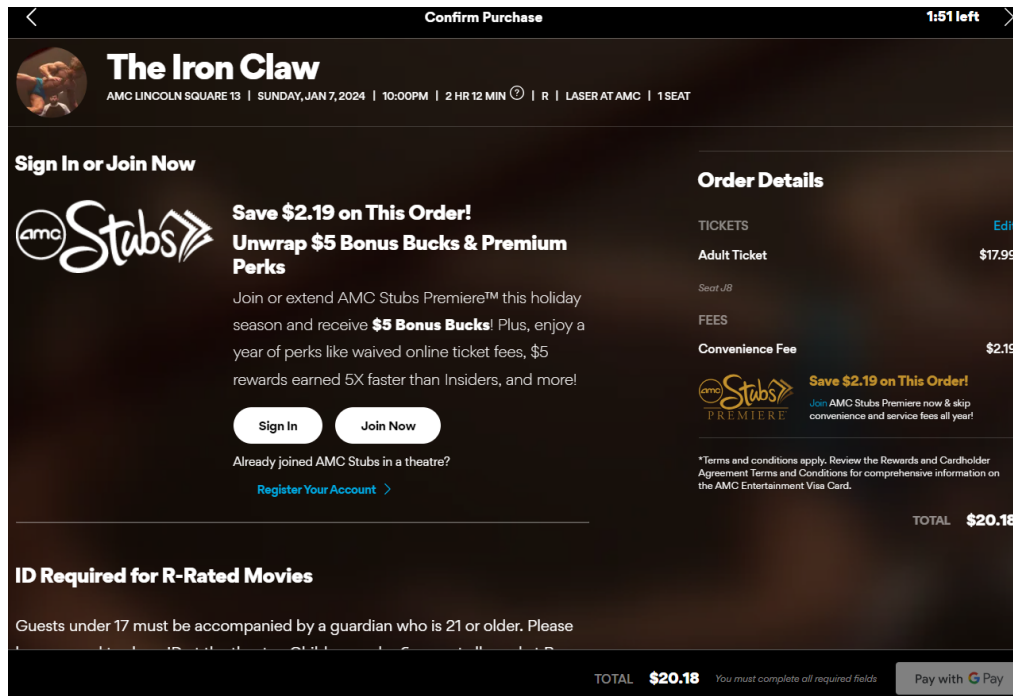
Confirm Purchase

1:51 left

The Iron Claw

AMC LINCOLN SQUARE 13 | SUNDAY, JAN 7, 2024 | 10:00PM | 2 HR 12 MIN ? | R | LASER AT AMC | 1 SEAT

Sign In or Join Now

amc Stubs

Save $2.19 on This Order!

Unwrap $5 Bonus Bucks & Premium Perks

Join or extend AMC Stubs Premiere™ this holiday season and receive **$5 Bonus Bucks**! Plus, enjoy a year of perks like waived online ticket fees, $5 rewards earned 5X faster than Insiders, and more!

Sign In

Join Now

Already joined AMC Stubs in a theatre?

Register Your Account

ID Required for R-Rated Movies

Guests under 17 must be accompanied by a guardian who is 21 or older. Please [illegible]

Order Details

TICKETS

Edi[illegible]

Adult Ticket

$17.9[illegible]

Seat J8

FEES

Convenience Fee

$2.1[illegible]

amc Stubs PREMIERE

Save $2.19 on This Order!

Join AMC Stubs Premiere now & skip convenience and service fees all year!

*Terms and conditions apply. Review the Rewards and Cardholder Agreement Terms and Conditions for comprehensive information on the AMC Entertainment Visa Card.

TOTAL $20.18

TOTAL $20.18 You must complete all required fields

Pay with G Pay